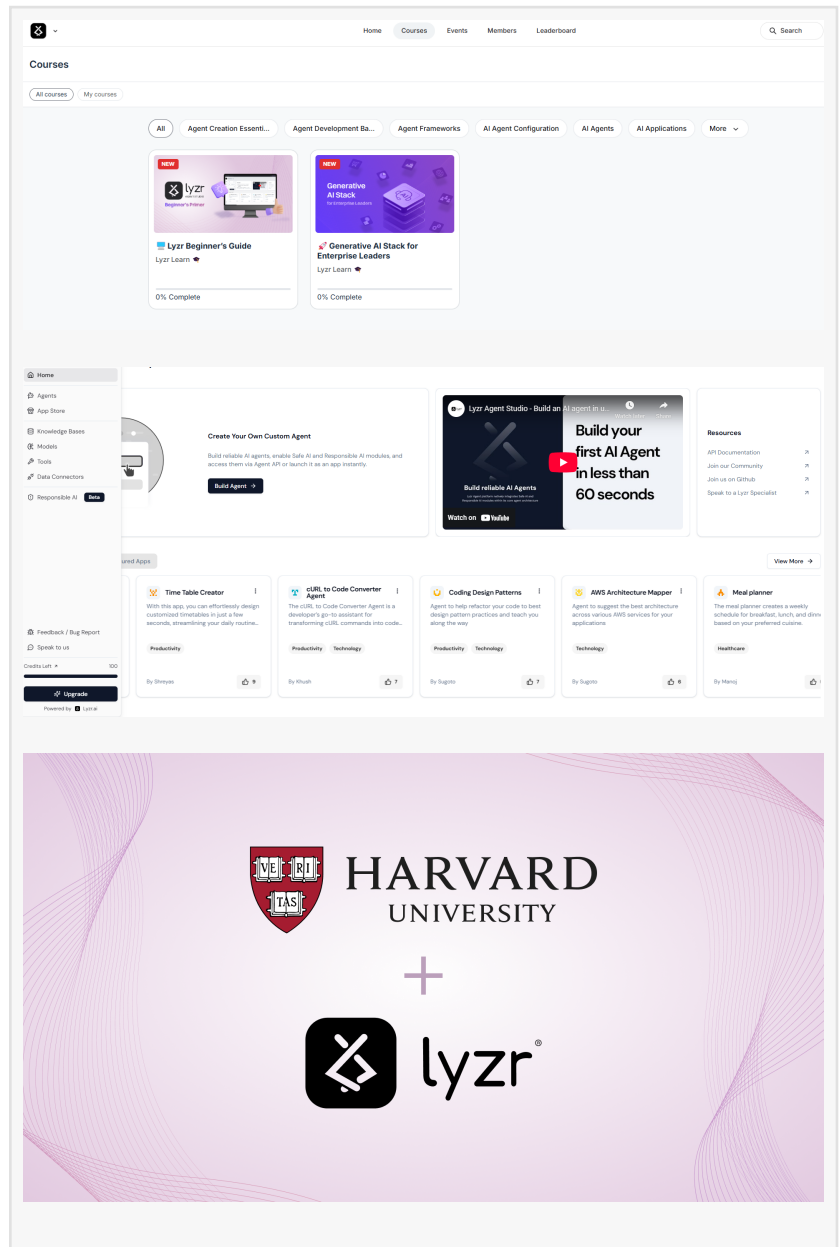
Home Courses Events Members Leaderboard

Search

Courses

All courses My courses

All Agent Creation Essenti... Agent Development Ba... Agent Frameworks AI Agent Configuration AI Agents AI Applications More

NEW
lyzr
Beginner's Primer

Lyzr Beginner's Guide
Lyzr Learn
0% Complete

NEW
Generative AI Stack
for Enterprise Leaders

Generative AI Stack for Enterprise Leaders
Lyzr Learn
0% Complete

Home
Agents
App Store
Knowledge Bases
Models
Tools
Data Connectors
Responsible AI Beta

Create Your Own Custom Agent

Build reliable AI agents, enable Safe AI and Responsible AI modules, and access them via Agent API or launch it as an app instantly.

Build Agent

Lyzr Agent Studio - Build an AI agent in u...
Watch later Share
Build reliable AI Agents
Build your first AI Agent in less than 60 seconds
Watch on YouTube

Resources
API Documentation
Join our Community
Join us on Github
Speak to a Lyzr Specialist

ured Apps
View More

Time Table Creator
With this app, you can effortlessly design customized timetables in just a few seconds, streamlining your daily routine...
Productivity
By Shreyas 9

cURL to Code Converter Agent
The cURL to Code Converter Agent is a developer's go-to assistant for transforming cURL commands into code...
Productivity Technology
By Khush 7

Coding Design Patterns
Agent to help refactor your code to best design pattern practices and teach you along the way
Productivity Technology
By Sugoto 7

AWS Architecture Mapper
Agent to suggest the best architecture across various AWS services for your applications
Technology
By Sugoto 6

Meal planner
The meal planner creates a weekly schedule for breakfast, lunch, and dinn based on your preferred cuisine.
Healthcare
By Manoj

Feedback / Bug Report
Speak to us
Credits Left 100
Upgrade
Powered by Lyzr.ai

VE RI TAS
HARVARD
UNIVERSITY
+
lyzr®